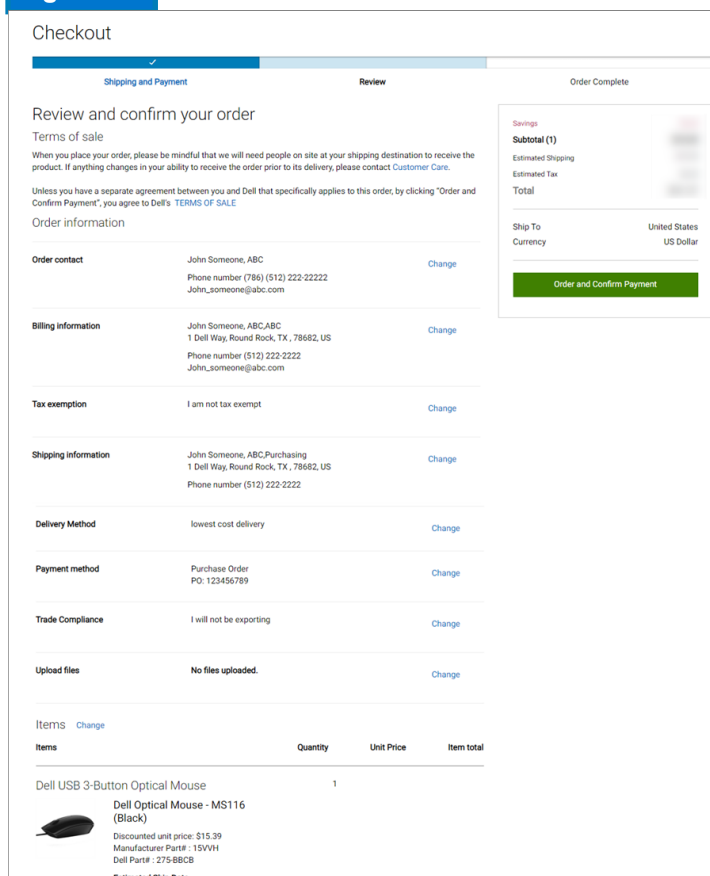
Checkout

Shipping and Payment

Review

Order Complete

Review and confirm your order

Terms of sale

When you place your order, please be mindful that we will need people on site at your shipping destination to receive the product. If anything changes in your ability to receive the order prior to its delivery, please contact Customer Care.

Unless you have a separate agreement between you and Dell that specifically applies to this order, by clicking "Order and Confirm Payment", you agree to Dell's TERMS OF SALE

Order information

| | | |
|---|---|---|
| Order contact | John Someone, ABC<br>Phone number (786) (512) 222-22222<br>John_someone@abc.com | Change |
| Billing information | John Someone, ABC,ABC<br>1 Dell Way, Round Rock, TX , 78682, US<br>Phone number (512) 222-2222<br>John_someone@abc.com | Change |
| Tax exemption | I am not tax exempt | Change |
| Shipping information | John Someone, ABC,Purchasing<br>1 Dell Way, Round Rock, TX , 78682, US<br>Phone number (512) 222-2222 | Change |
| Delivery Method | lowest cost delivery | Change |
| Payment method | Purchase Order<br>PO: 123456789 | Change |
| Trade Compliance | I will not be exporting | Change |
| Upload files | No files uploaded. | Change |

Items Change

| Items | Quantity | Unit Price | Item total |
|---|---|---|---|
| Dell USB 3-Button Optical Mouse | 1 | | |

Dell Optical Mouse - MS116 (Black)

Discounted unit price: $15.39
Manufacturer Part# : 15VVH
Dell Part# : 275-BBCB

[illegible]

Savings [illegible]
Subtotal (1) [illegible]
Estimated Shipping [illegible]
Estimated Tax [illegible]
Total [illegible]

Ship To United States
Currency US Dollar

Order and Confirm Payment